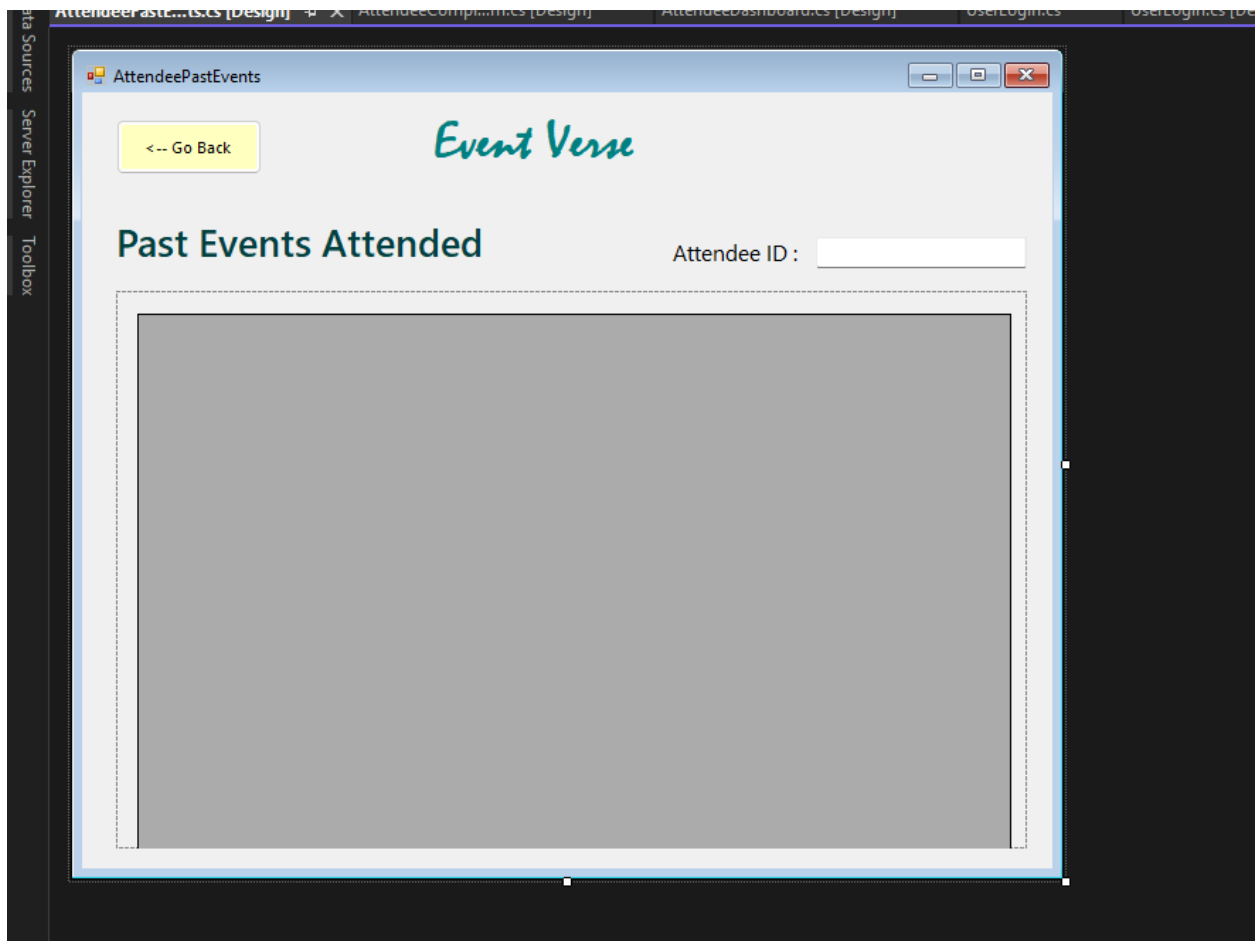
AttendeePastE...ts.cs [Design] AttendeeCompl...m.cs [Design] AttendeeDashboard.cs [Design] UserLogin.cs UserLogin.cs [De

ata Sources Server Explorer Toolbox

AttendeePastEvents

<-- Go Back

Event Verse

Past Events Attended

Attendee ID :